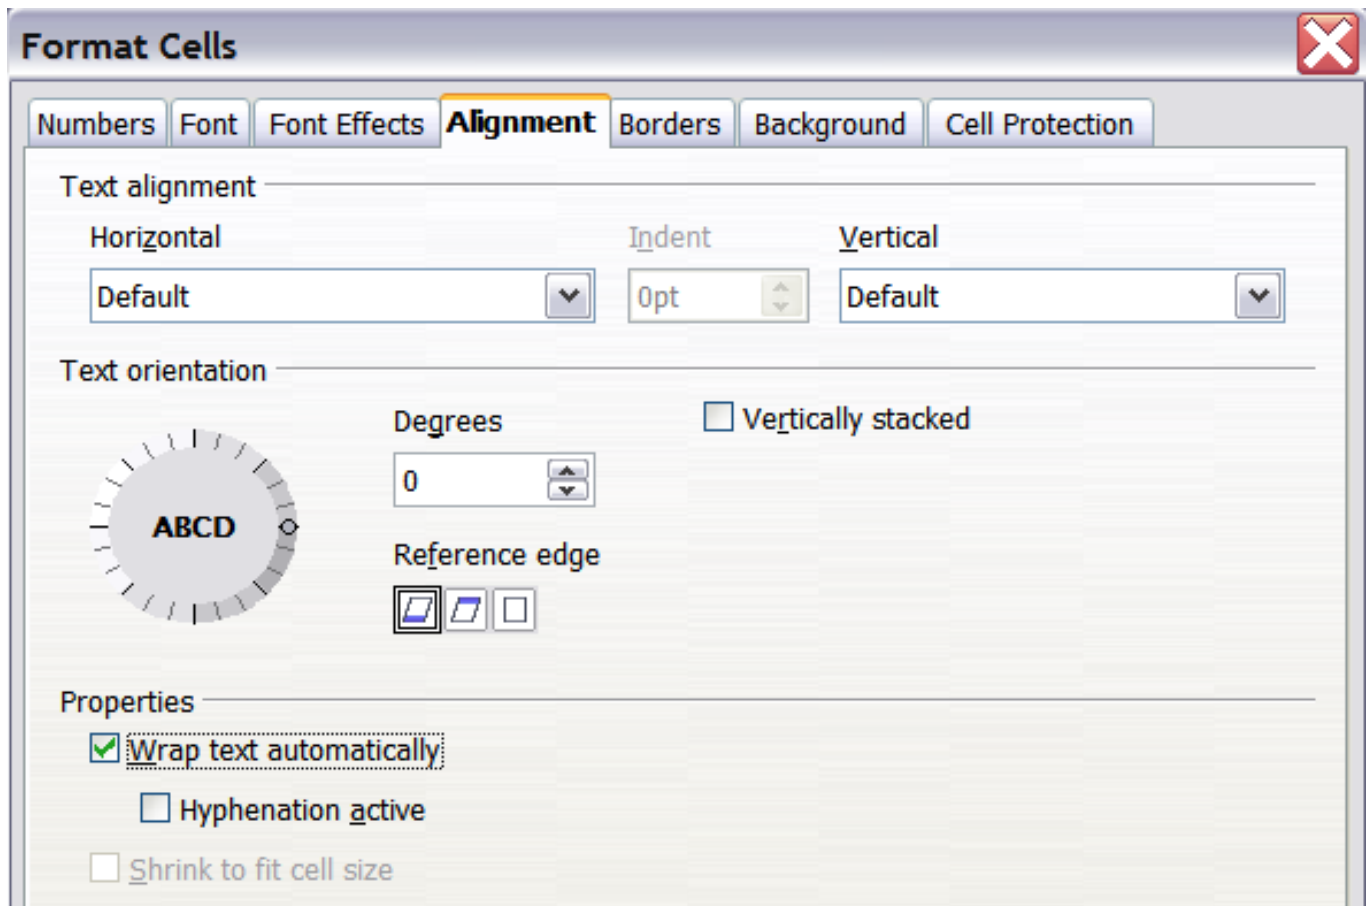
Format Cells

Numbers | Font | Font Effects | Alignment | Borders | Background | Cell Protection

Text alignment

Horizontal

Default

Indent

0pt

Vertical

Default

Text orientation

ABCD

Degrees

0

Vertically stacked

Reference edge

Properties

Wrap text automatically

Hyphenation active

Shrink to fit cell size